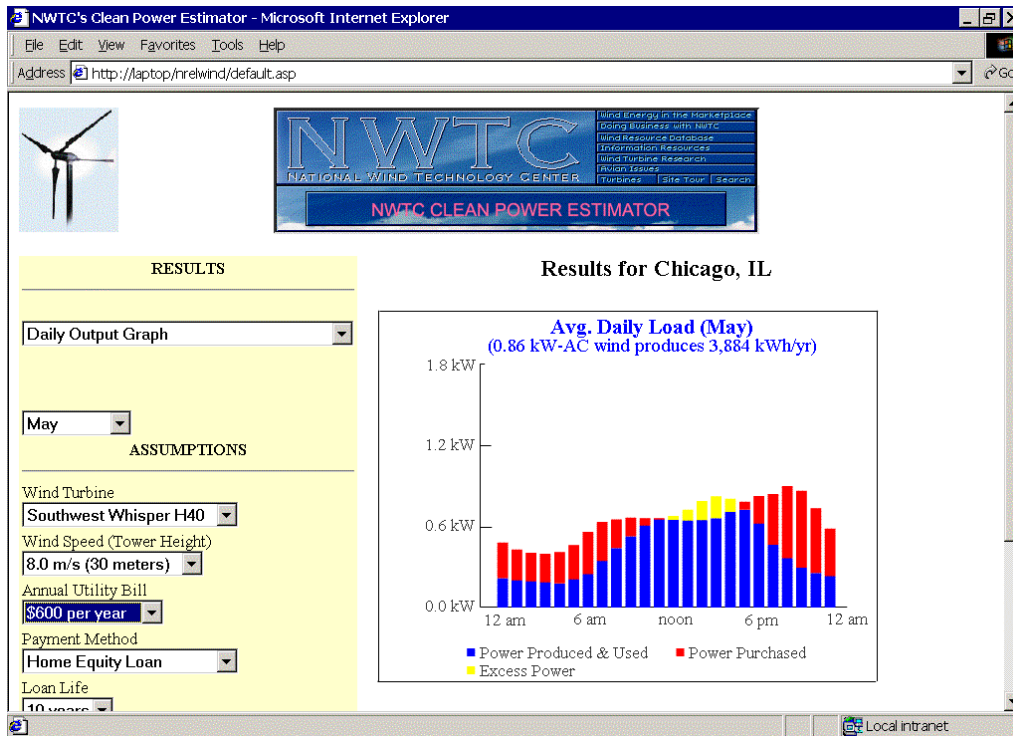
NWTC's Clean Power Estimator - Microsoft Internet Explorer

File Edit View Favorites Tools Help

Address http://laptop/nrelwind/default.asp

Go

NWTC
NATIONAL WIND TECHNOLOGY CENTER

Wind Energy in the Marketplace
Doing Business with NWTC
Wind Resource Database
Information Resources
Wind Turbine Research
Avian Issues
Turbines
Site Tour
Search

NWTC CLEAN POWER ESTIMATOR

RESULTS

Daily Output Graph

May

ASSUMPTIONS

Wind Turbine
Southwest Whisper H40

Wind Speed (Tower Height)
8.0 m/s (30 meters)

Annual Utility Bill
$600 per year

Payment Method
Home Equity Loan

Loan Life
10 years

Results for Chicago, IL

Avg. Daily Load (May)
(0.86 kW-AC wind produces 3,884 kWh/yr)

1.8 kW
1.2 kW
0.6 kW
0.0 kW

12 am
6 am
noon
6 pm
12 am

Power Produced & Used
Power Purchased
Excess Power

Local intranet